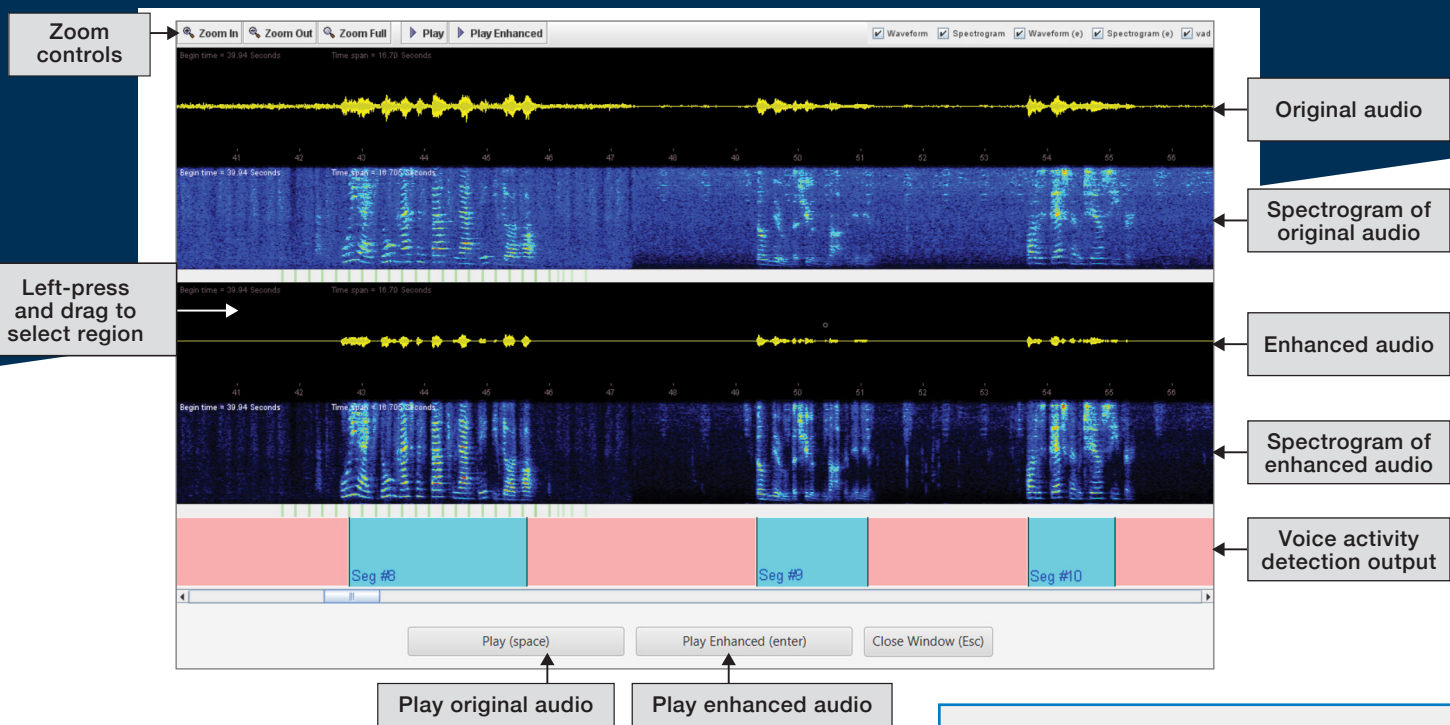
Zoom controls

Zoom In | Zoom Out | Zoom Full | Play | Play Enhanced

Waveform | Spectrogram | Waveform (e) | Spectrogram (e) | vad

Begin time = 39.94 Seconds Time span = 16.70 Seconds

41 42 43 44 45 46 47 48 49 50 51 52 53 54 55 56

Begin time = 39.94 Seconds Time span = 16.70S Seconds

Original audio

Spectrogram of original audio

Left-press and drag to select region

Begin time = 39.94 Seconds Time span = 16.70 Seconds

41 42 43 44 45 46 47 48 49 50 51 52 53 54 55 56

Begin time = 39.94 Seconds Time span = 16.70S Seconds

Enhanced audio

Spectrogram of enhanced audio

Seg #8 Seg #9 Seg #10

Voice activity detection output

Play (space) | Play Enhanced (enter) | Close Window (Esc)

Play original audio

Play enhanced audio